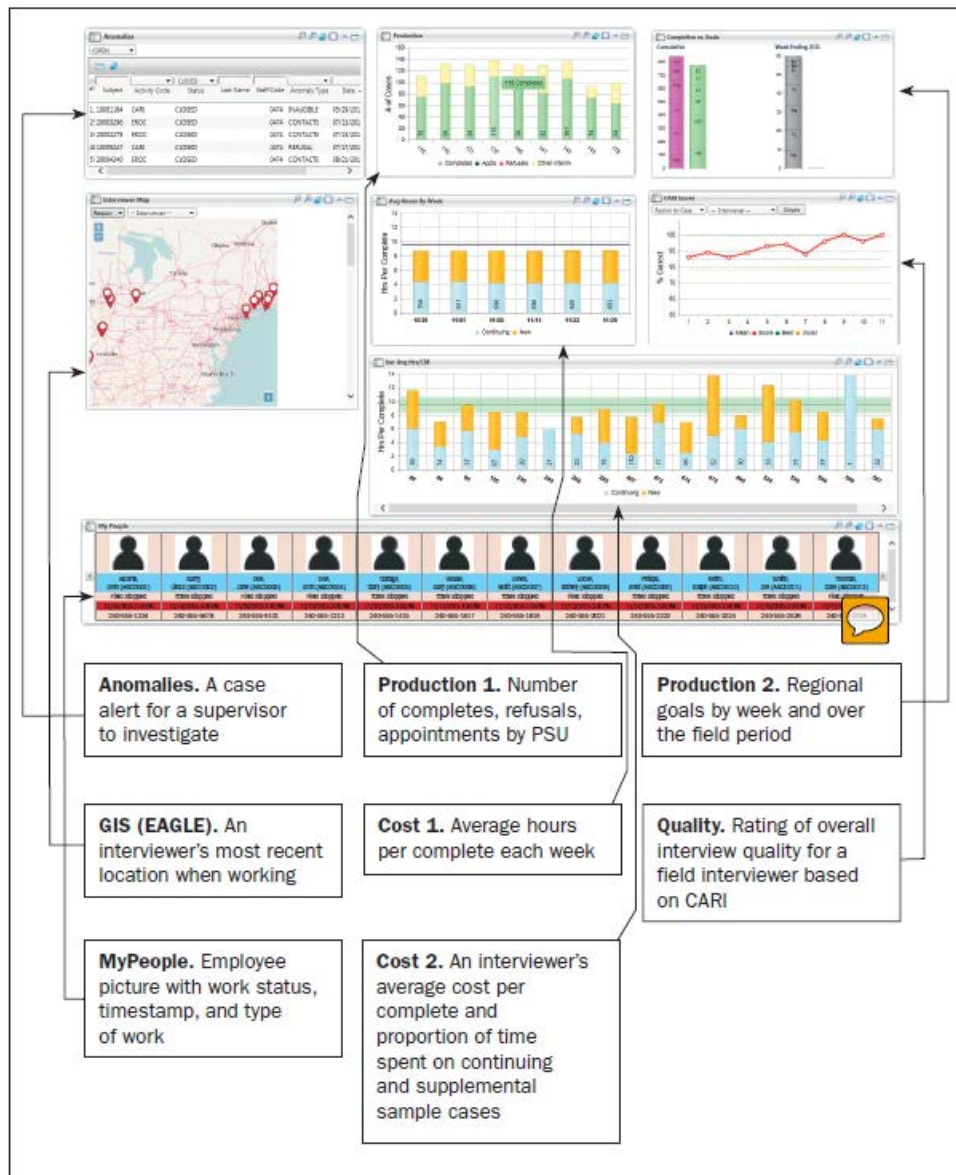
Anomalies

Production

Completion vs. Goals

Interviewer Map

Avg Hours By Week

CARI Scores

Ivw Avg Hrs/CM

My People

**Anomalies.** A case alert for a supervisor to investigate

**Production 1.** Number of completes, refusals, appointments by PSU

**Production 2.** Regional goals by week and over the field period

**GIS (EAGLE).** An interviewer's most recent location when working

**Cost 1.** Average hours per complete each week

**Quality.** Rating of overall interview quality for a field interviewer based on CARI

**MyPeople.** Employee picture with work status, timestamp, and type of work

**Cost 2.** An interviewer's average cost per complete and proportion of time spent on continuing and supplemental sample cases